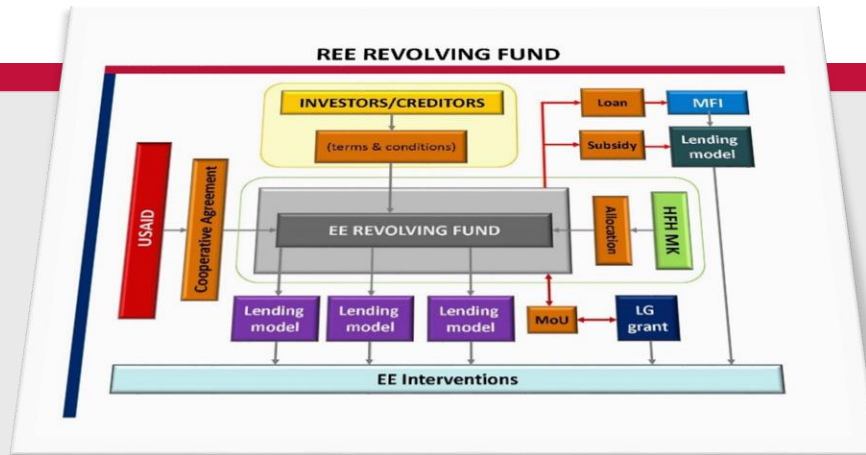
REE REVOLVING FUND

INVESTORS/CREDITORS

(terms & conditions)

Loan

MFI

Subsidy

Lending model

USAID

Cooperative Agreement

EE REVOLVING FUND

Allocation

HFH MK

Lending model

Lending model

Lending model

MoU

LG grant

EE Interventions